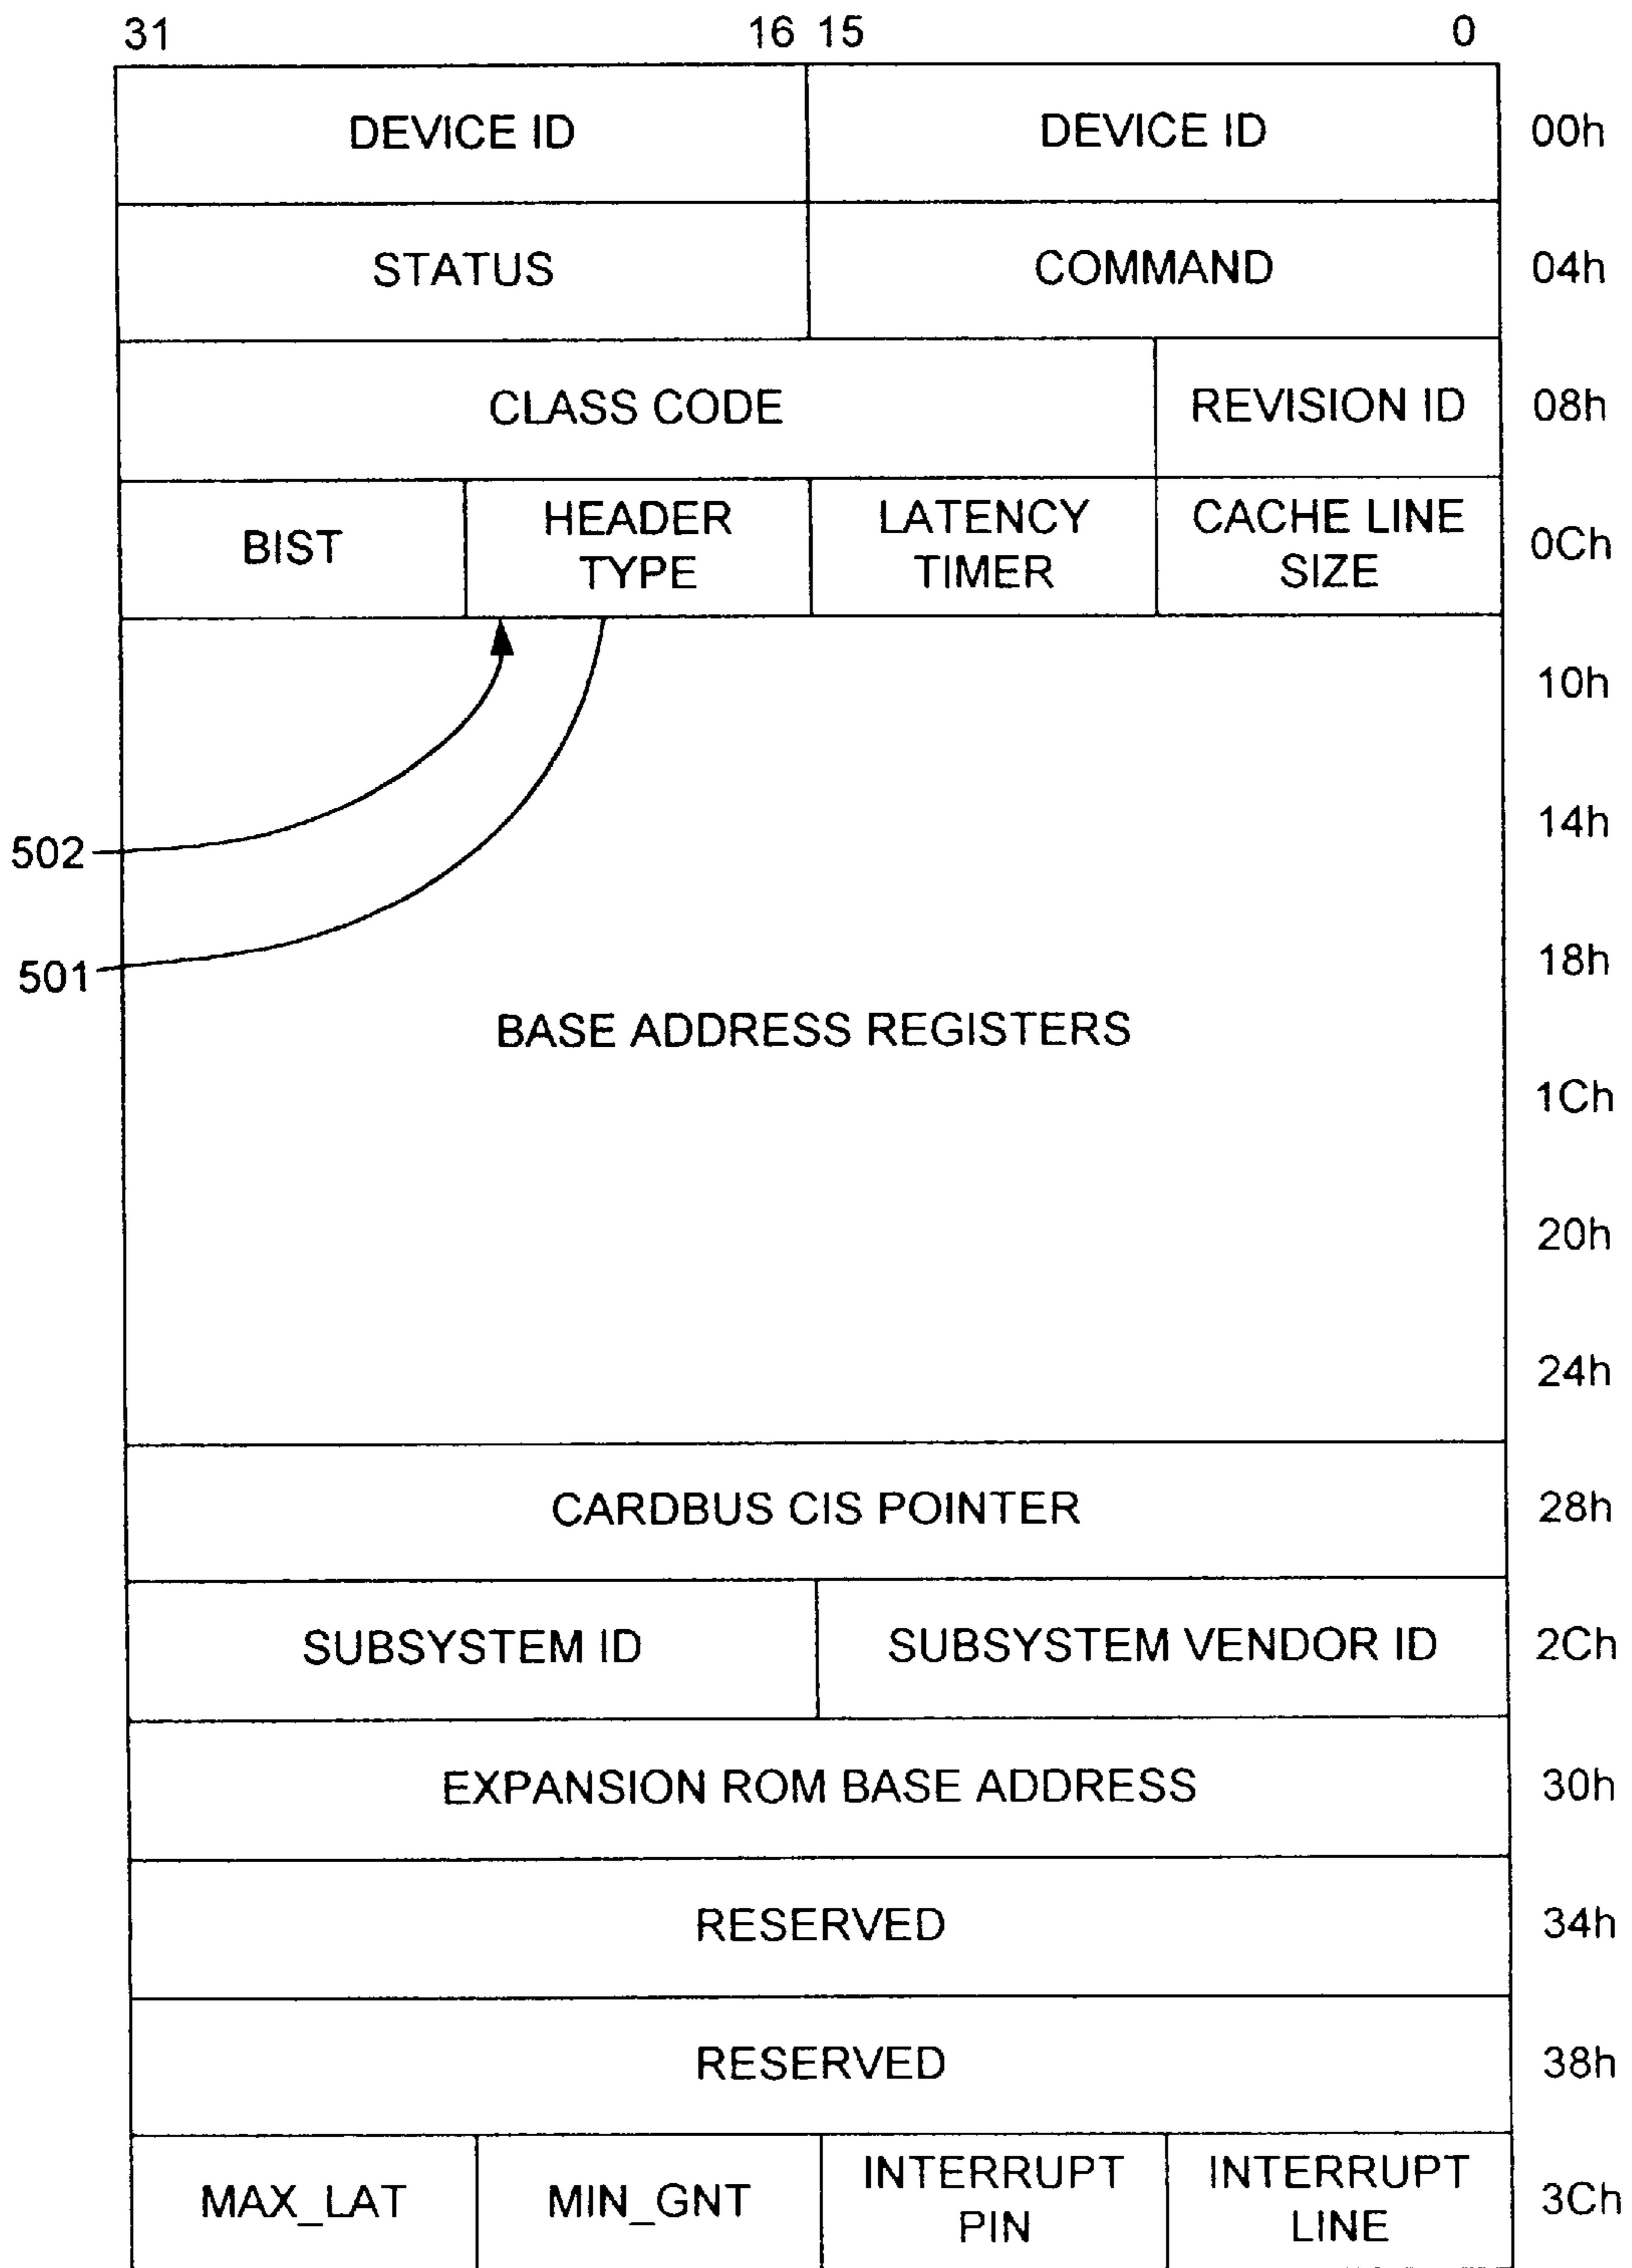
31 16 15 0

DEVICE ID | DEVICE ID 00h

STATUS | COMMAND 04h

CLASS CODE | REVISION ID 08h

BIST | HEADER TYPE | LATENCY TIMER | CACHE LINE SIZE 0Ch

10h

14h

502

501

18h

BASE ADDRESS REGISTERS

1Ch

20h

24h

CARDBUS CIS POINTER 28h

SUBSYSTEM ID | SUBSYSTEM VENDOR ID 2Ch

EXPANSION ROM BASE ADDRESS 30h

RESERVED 34h

RESERVED 38h

MAX_LAT | MIN_GNT | INTERRUPT PIN | INTERRUPT LINE 3Ch